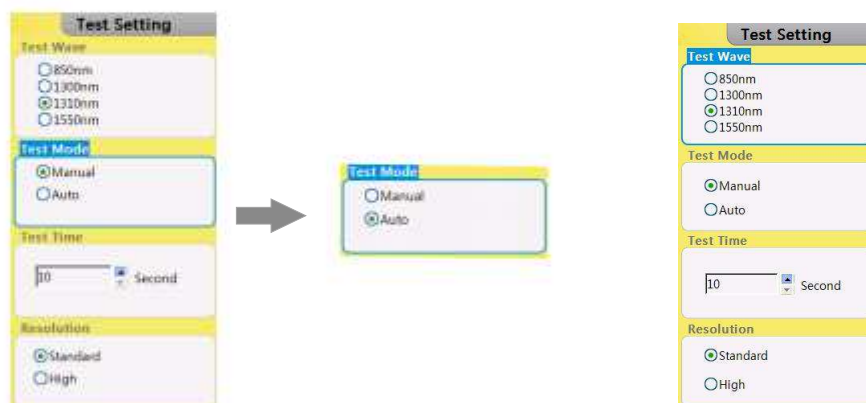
Test Setting
Test Wave
850nm
1300nm
1310nm
1550nm
Test Mode
Manual
Auto
Test Time
10
Second
Resolution
Standard
High

Test Mode
Manual
Auto

Test Setting
Test Wave
850nm
1300nm
1310nm
1550nm
Test Mode
Manual
Auto
Test Time
10
Second
Resolution
Standard
High